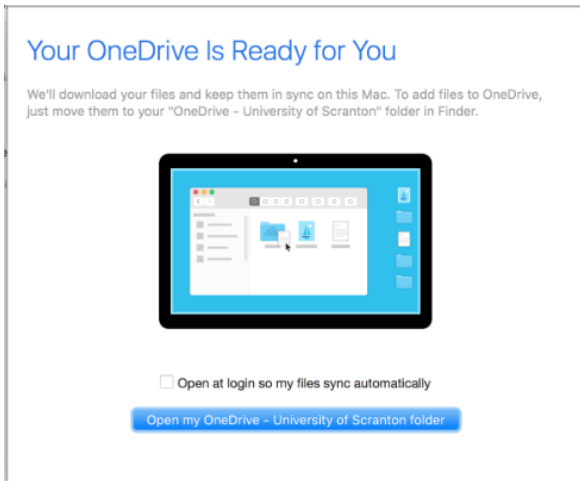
Your OneDrive Is Ready for You

We'll download your files and keep them in sync on this Mac. To add files to OneDrive, just move them to your "OneDrive - University of Scranton" folder in Finder.

Open at login so my files sync automatically

Open my OneDrive - University of Scranton folder